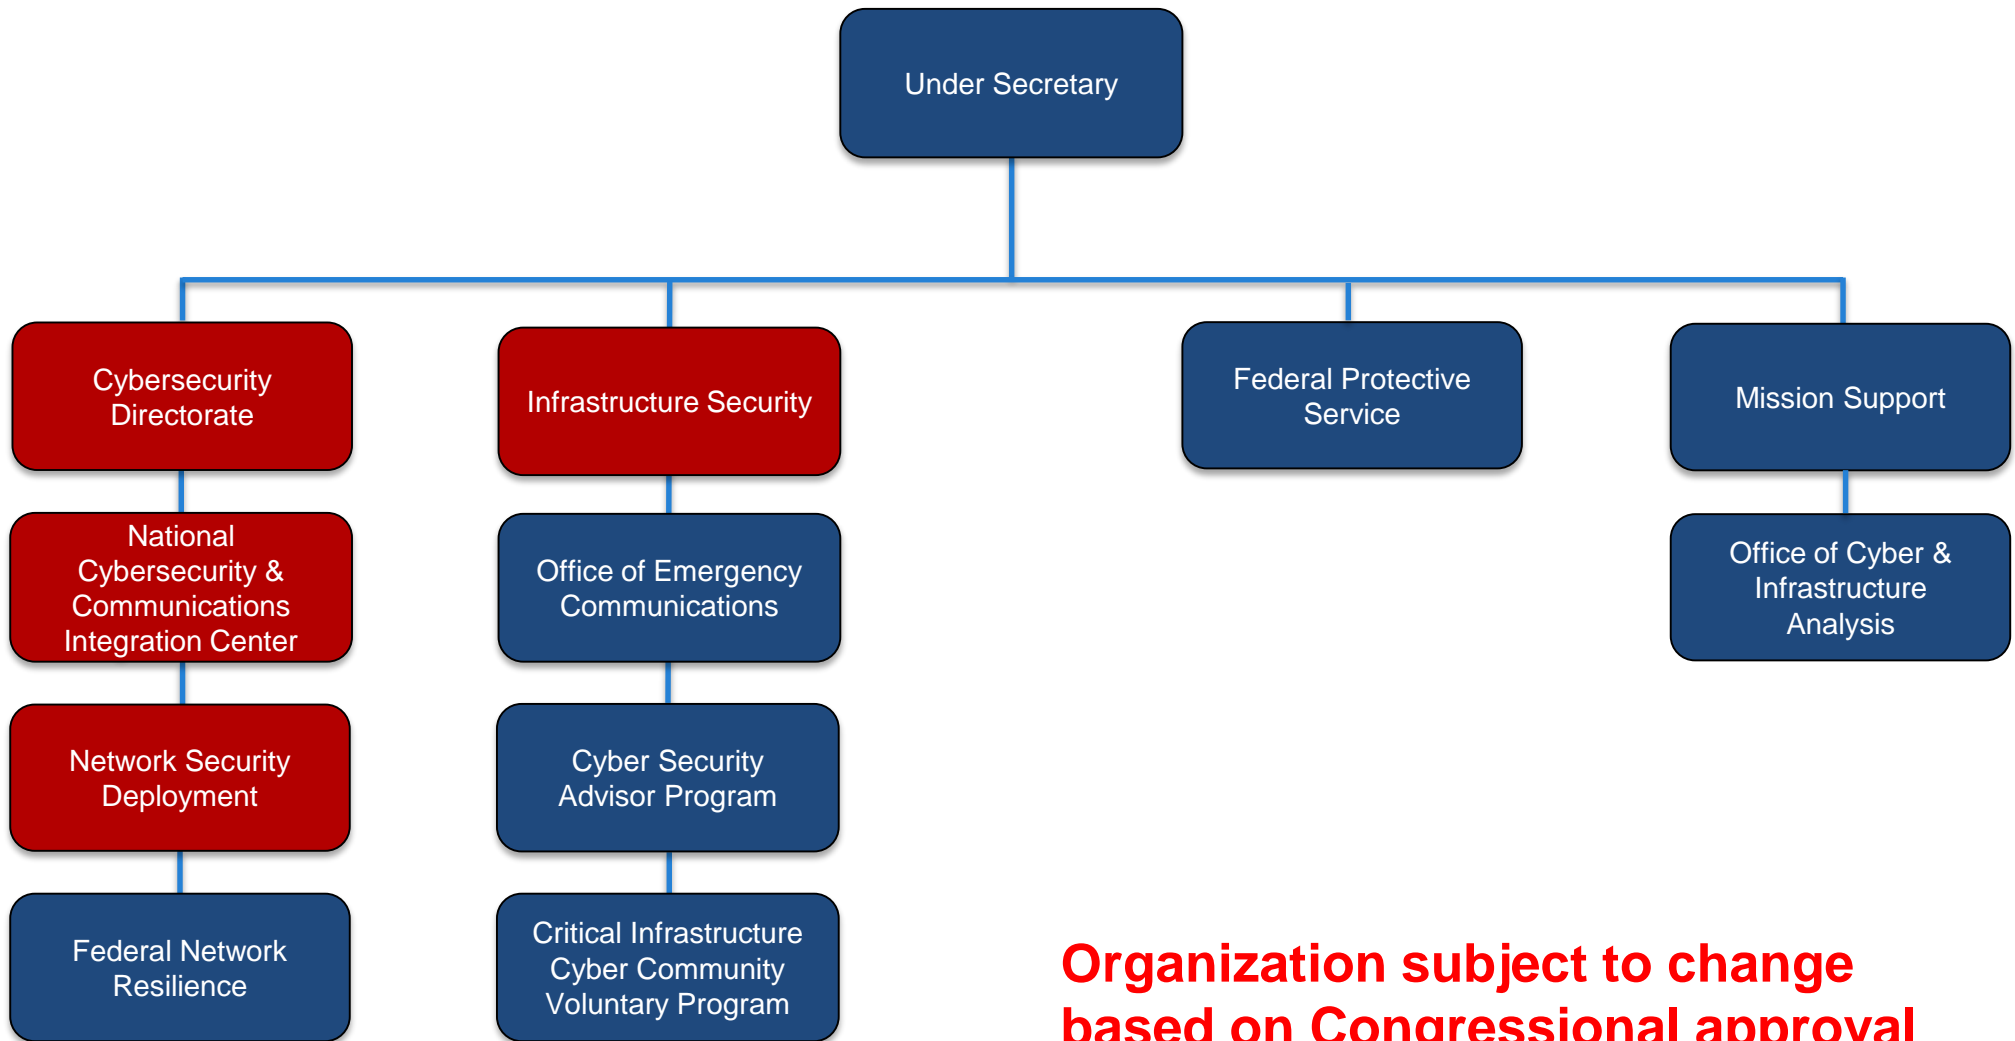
Under Secretary

Cybersecurity Directorate

National Cybersecurity & Communications Integration Center

Network Security Deployment

Federal Network Resilience

Infrastructure Security

Office of Emergency Communications

Cyber Security Advisor Program

Critical Infrastructure Cyber Community Voluntary Program

Federal Protective Service

Mission Support

Office of Cyber & Infrastructure Analysis

Organization subject to change based on Congressional approval